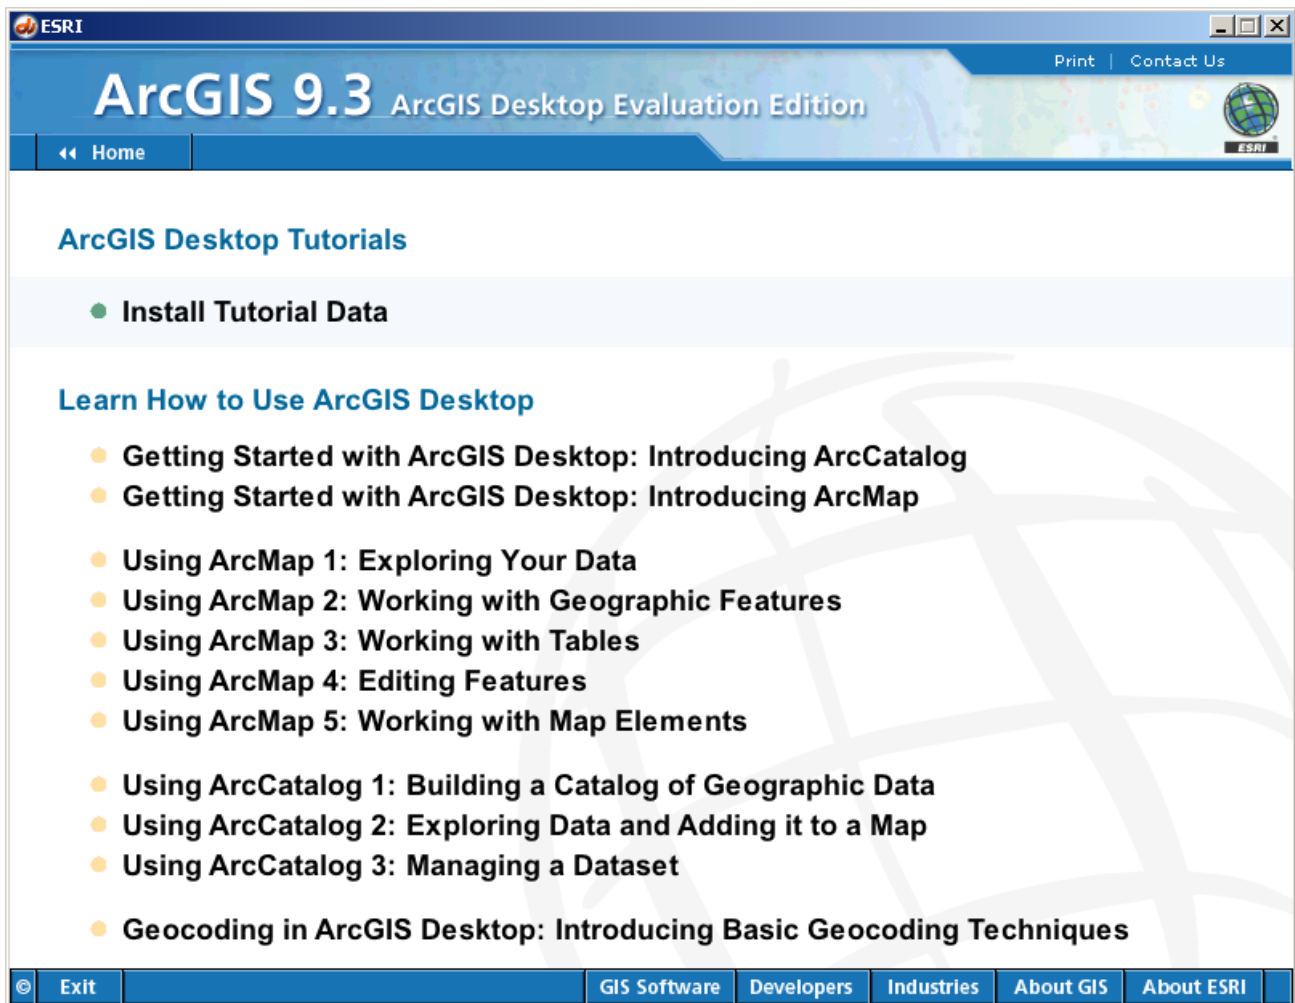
ESRI

Print | Contact Us

ArcGIS 9.3 ArcGIS Desktop Evaluation Edition

ESRI

Home

ArcGIS Desktop Tutorials

Install Tutorial Data

Learn How to Use ArcGIS Desktop

Getting Started with ArcGIS Desktop: Introducing ArcCatalog
Getting Started with ArcGIS Desktop: Introducing ArcMap

Using ArcMap 1: Exploring Your Data
Using ArcMap 2: Working with Geographic Features
Using ArcMap 3: Working with Tables
Using ArcMap 4: Editing Features
Using ArcMap 5: Working with Map Elements

Using ArcCatalog 1: Building a Catalog of Geographic Data
Using ArcCatalog 2: Exploring Data and Adding it to a Map
Using ArcCatalog 3: Managing a Dataset

Geocoding in ArcGIS Desktop: Introducing Basic Geocoding Techniques

© Exit | GIS Software | Developers | Industries | About GIS | About ESRI